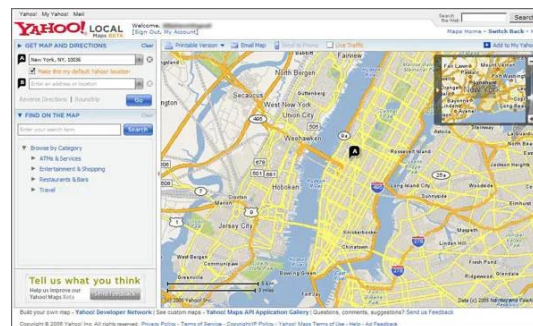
Yahoo! My Yahoo! Mail

YAHOO! LOCAL Maps BETA

Welcome, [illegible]
[Sign Out, My Account]

Search

Maps Home - Switch Back -

GET MAP AND DIRECTIONS Clear

A New York, NY, 10036

Make this my default Yahoo! location

B Enter an address or location

Reverse Directions | Roundtrip Go

FIND ON THE MAP Clear

Enter your search term Search

Browse by Category
ATMs & Services
Entertainment & Shopping
Restaurants & Bars
Travel

Tell us what you think
Help us improve our Yahoo! Maps Beta
Send Feedback

Printable Version Email Map Send to Phone Live Traffic

Add to My Yahoo!

North Bergen
Secaucus
Weehawken
Union City
West New York
Hoboken
Jersey City
Long Island City
Brooklyn
Chinatown
Astoria

© 2006 Yahoo! Inc.

Data ©2006 NAVTEQ

Build your own map - Yahoo! Developer Network | See custom maps - Yahoo! Maps API Application Gallery | Questions, comments, suggestions? Send us Feedback

Copyright © 2006 Yahoo! Inc. All rights reserved. Privacy Policy - Terms of Service - Copyright/IP Policy - Yahoo! Maps Terms of Use - Help - Ad Feedback